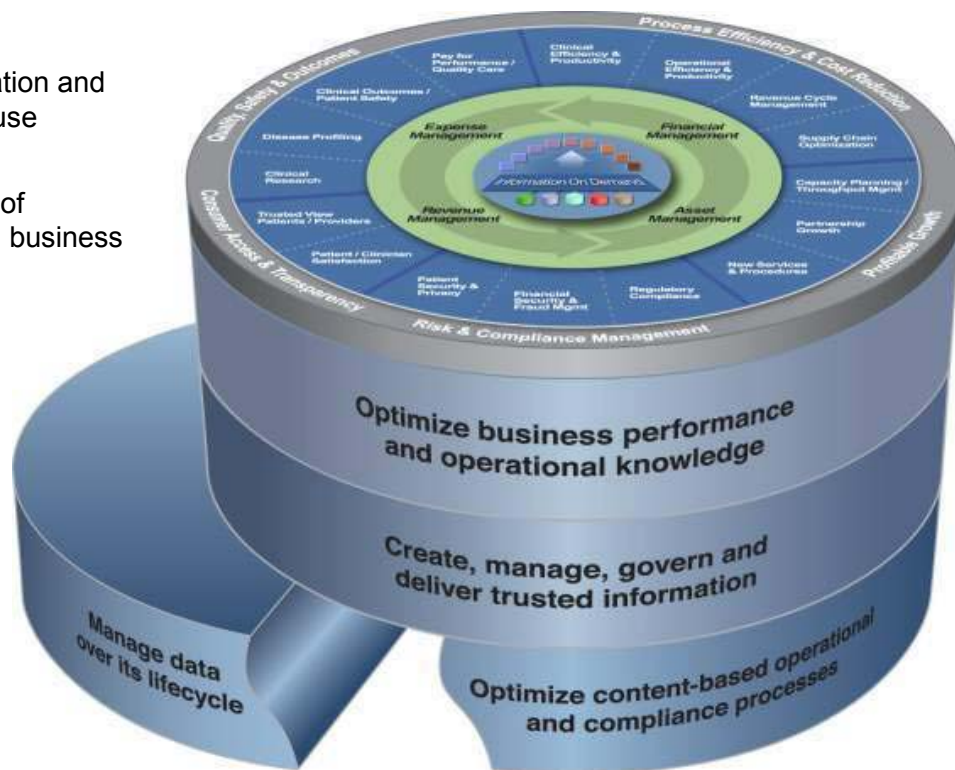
ation and
use

of
business

Process Efficiency & Cost Reduction

Quality, Safety & Outcomes

Pay for Performance / Quality Care

Clinical Efficiency & Productivity

Operational Efficiency & Productivity

Revenue Cycle Management

Supply Chain Optimization

Capacity Planning / Throughput Mgmt

Partnership Growth

New Services & Procedures

Regulatory Compliance

Financial Security & Fraud Mgmt

Patient Security & Privacy

Patient / Clinician Satisfaction

Trusted View Patients / Providers

Clinical Research

Disease Profiling

Clinical Outcomes / Patient Safety

Expense Management

Financial Management

Revenue Management

Asset Management

Information On Demand

Consumer Access & Transparency

Profitable Growth

Risk & Compliance Management

Optimize business performance and operational knowledge

Create, manage, govern and deliver trusted information

Manage data over its lifecycle

Optimize content-based operational and compliance processes